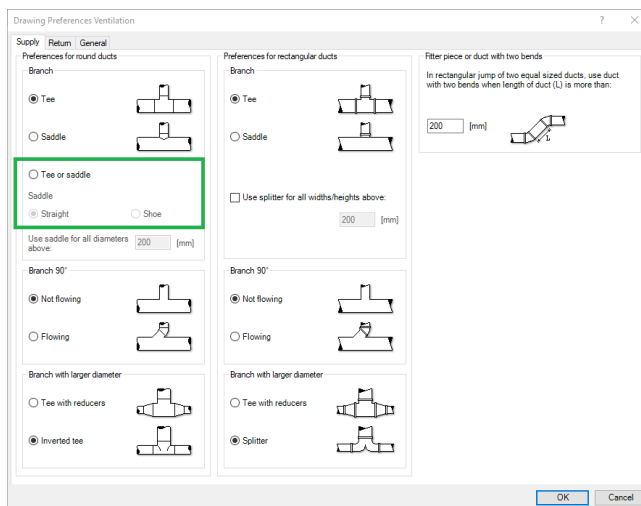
Drawing Preferences Ventilation

?

Supply | Return | General

Preferences for round ducts

Branch

Tee

Saddle

Tee or saddle

Saddle

Straight

Shoe

Use saddle for all diameters above: 200 [mm]

Branch 90°

Not flowing

Flowing

Branch with larger diameter

Tee with reducers

Inverted tee

Preferences for rectangular ducts

Branch

Tee

Saddle

Use splitter for all widths/heights above:

200 [mm]

Branch 90°

Not flowing

Flowing

Branch with larger diameter

Tee with reducers

Splitter

Fitter piece or duct with two bends

In rectangular jump of two equal sized ducts, use duct with two bends when length of duct (L) is more than:

200 [mm]

L

OK

Cancel